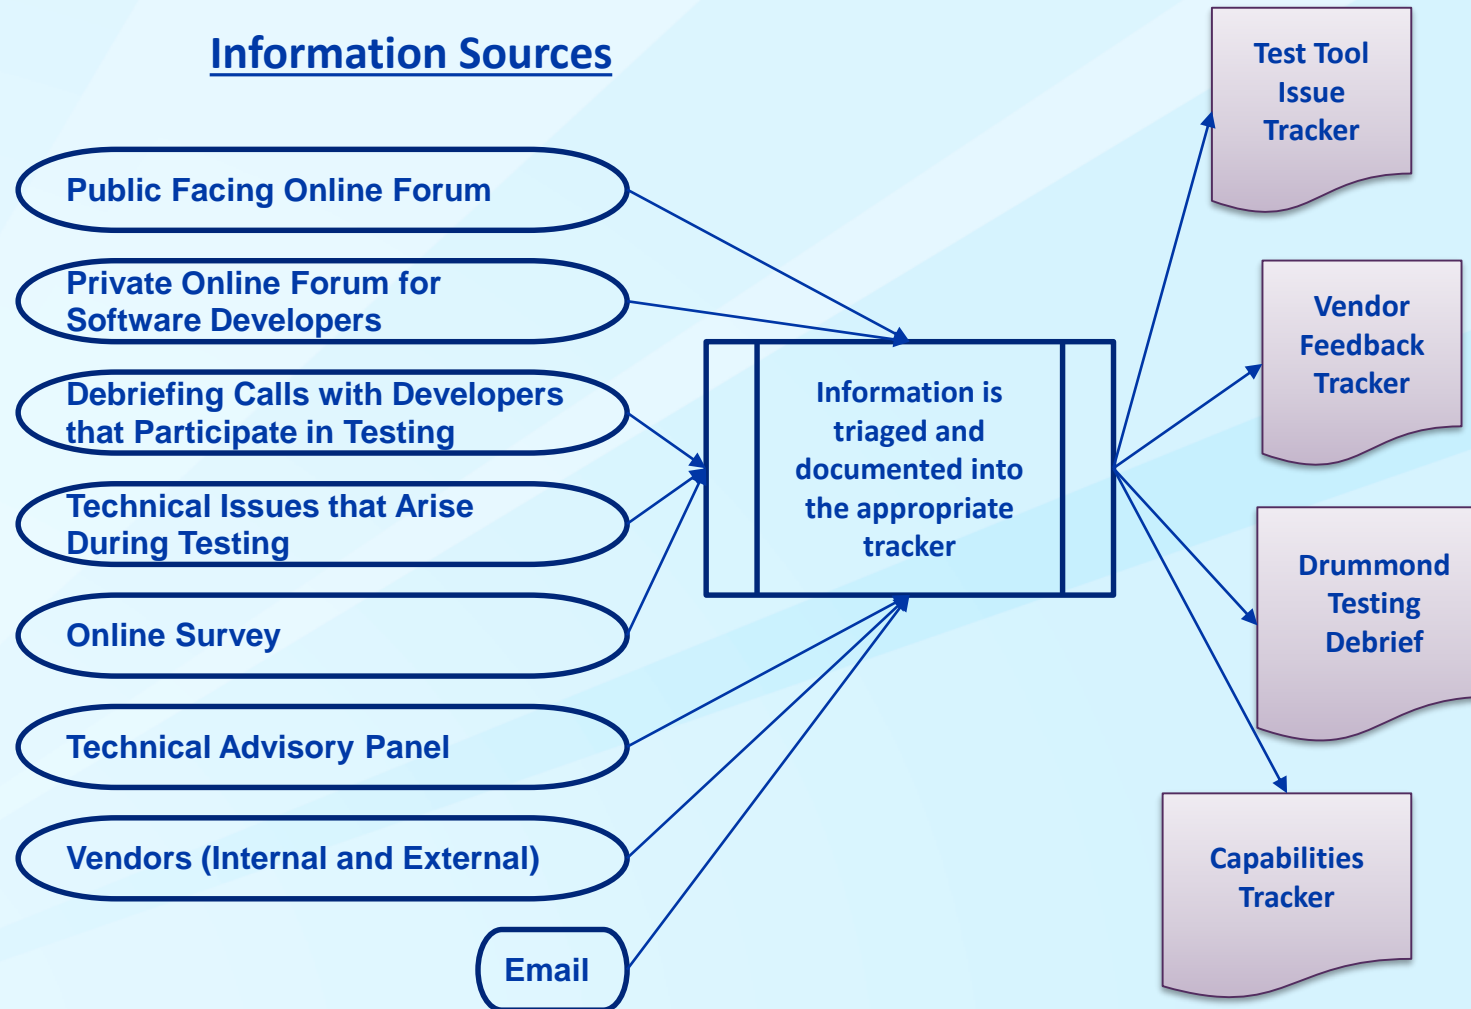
Information Sources

Public Facing Online Forum

Private Online Forum for Software Developers

Debriefing Calls with Developers that Participate in Testing

Technical Issues that Arise During Testing

Online Survey

Technical Advisory Panel

Vendors (Internal and External)

Email

Information is triaged and documented into the appropriate tracker

Test Tool Issue Tracker

Vendor Feedback Tracker

Drummond Testing Debrief

Capabilities Tracker